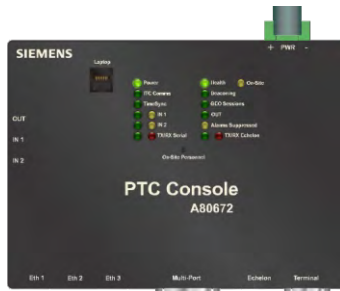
SIEMENS

Laptop

+ PWR -

Power
PTC Comms
TimeSync
IN 1
IN 2
TX/RX Serial

Health
On-Site
Unmasking
GCO Sessions
OUT
Alarms Suppressed
TX/RX Echelon

On-Site Pressed

OUT
IN 1
IN 2

PTC Console
A80672

Eth 1
Eth 2
Eth 3
Multi-Port
Echelon
Terminal